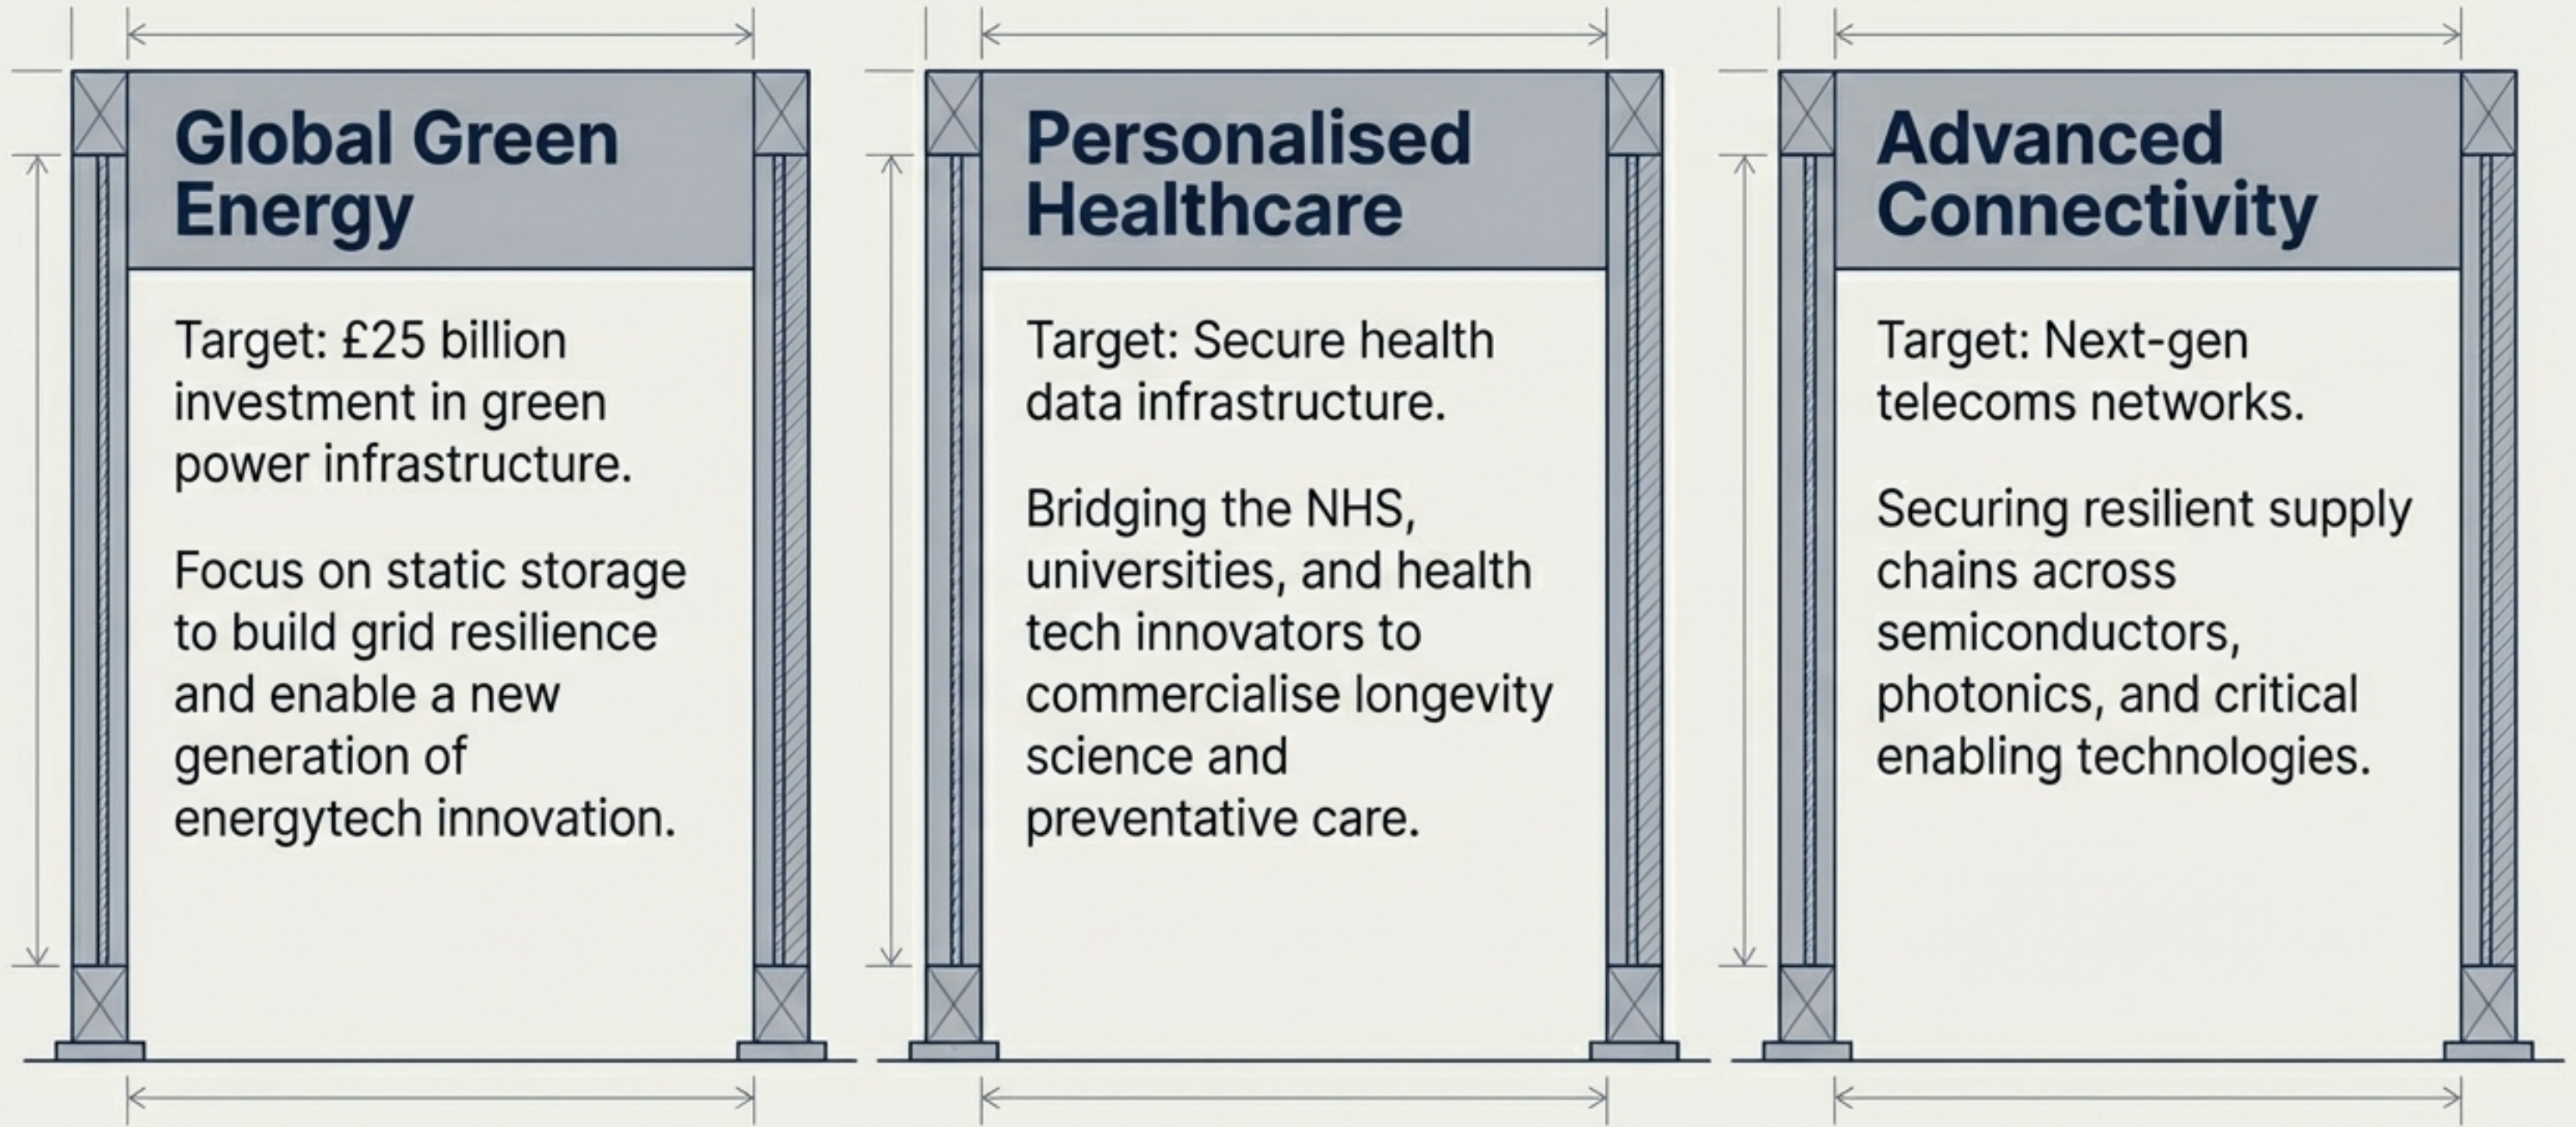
Global Green Energy

Target: £25 billion investment in green power infrastructure.

Focus on static storage to build grid resilience and enable a new generation of energytech innovation.

Personalised Healthcare

Target: Secure health data infrastructure.

Bridging the NHS, universities, and health tech innovators to commercialise longevity science and preventative care.

Advanced Connectivity

Target: Next-gen telecoms networks.

Securing resilient supply chains across semiconductors, photonics, and critical enabling technologies.